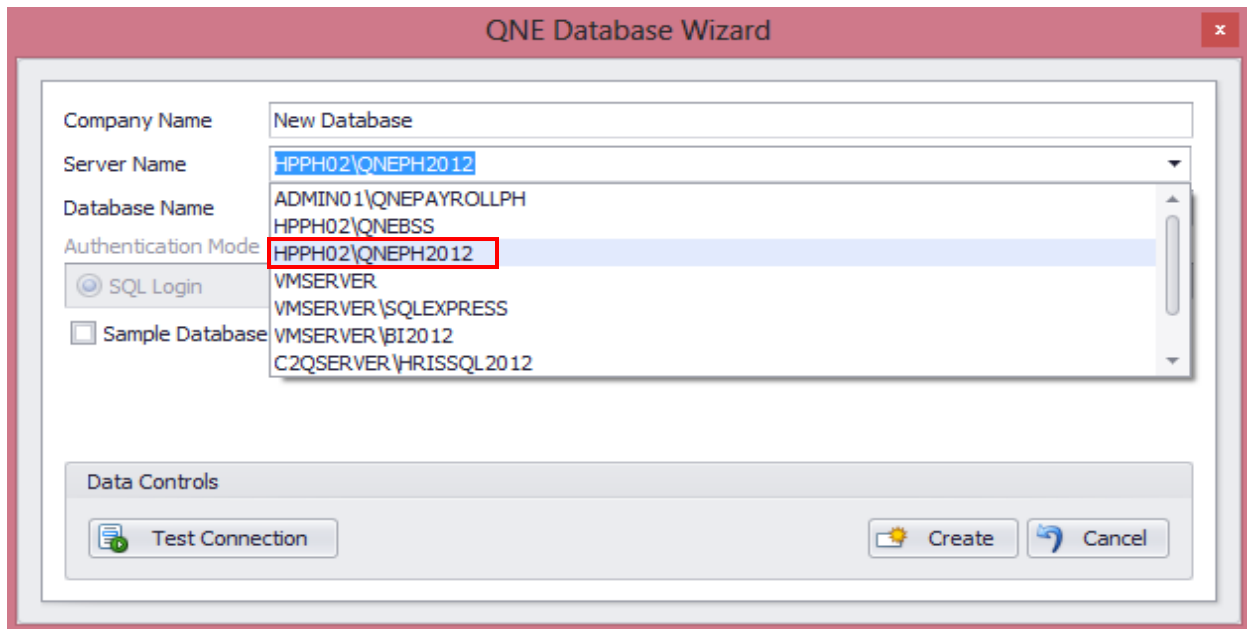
QNE Database Wizard

×

Company Name
New Database

Server Name
HPPH02\QNEPH2012

Database Name

Authentication Mode

SQL Login

Sample Database

ADMIN01\QNEPAYROLLPH
HPPH02\QNEBSS
HPPH02\QNEPH2012
VMSERVER
VMSERVER\SQLEXPRESS
VMSERVER\BI2012
C2QSERVER\HRISSQL2012

Data Controls

Test Connection

Create

Cancel